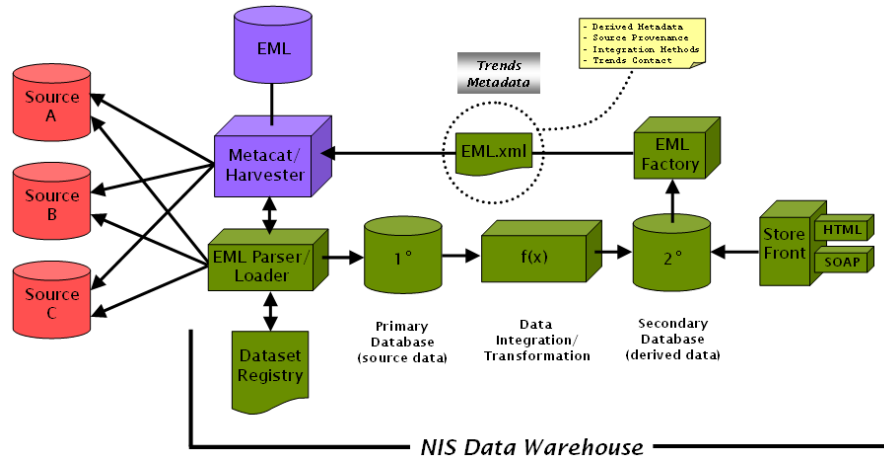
EML

Source A

Source B

Source C

Metacat/ Harvester

EML Parser/ Loader

Dataset Registry

Trends Metadata

- Derived Metadata
- Source Provenance
- Integration Methods
- Trends Contact

EML.xml

EML Factory

1°

Primary Database (source data)

f(x)

Data Integration/ Transformation

2°

Secondary Database (derived data)

Store Front

HTML

SOAP

NIS Data Warehouse